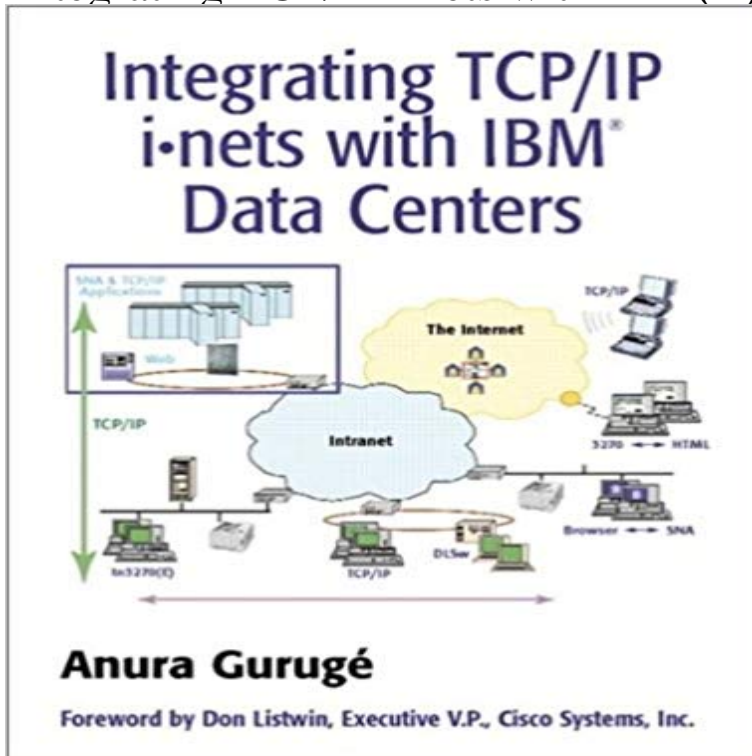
Integrating TCP/IP i•nets with IBM® Data Centers

SNA & TCP/IP Applications

Web

TCP/IP

The Internet

TCP/IP

Intranet

3270 ↔ HTML

Browser ↔ SNA

tn3270(E)

TCP/IP

DLSw

Anura Gurugé

Foreword by Don Listwin, Executive V.P., Cisco Systems, Inc.